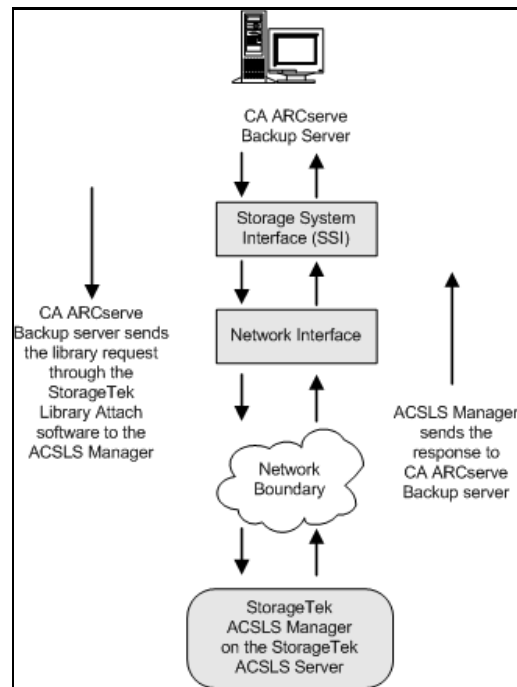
CA ARCserve Backup Server

Storage System Interface (SSI)

Network Interface

Network Boundary

StorageTek ACSLS Manager on the StorageTek ACSLS Server

CA ARCserve Backup server sends the library request through the StorageTek Library Attach software to the ACSLS Manager

ACSLS Manager sends the response to CA ARCserve Backup server